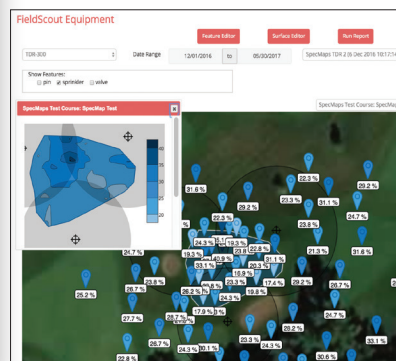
FieldScout Equipment

Feature Editor
Surface Editor
Run Report

TDR 300
Date Range
12/01/2016
to
05/30/2017
SpecMaps TDR 2 (6 Dec 2016 10:17:14

Show Features:
pin
sprinkler
valve

SpecMaps Test Course: SpecMap Test

SpecMaps Test Course: SpecMap

40
35
30
25
20

31.6 %
22.3 %
29.2 %
29.2 %
23.3 %
23.8 %
24.7 %
22.3 %
26.7 %
24.3 %
19.3 %
23.8 %
21.3 %
31.6 %
26.7 %
19.3 %
23.8 %
31.1 %
33.1 %
16.9 %
26.7 %
23.8 %
25.2 %
24.3 %
20.8 %
23.3 %
17.4 %
29.2 %
24.7 %
25.2 %
26.2 %
17.9 %
24.3 %
27.7 %
23.3 %
28.2 %
33.1 %
22.8 %
24.3 %
30.1 %
30.6 %
24.7 %